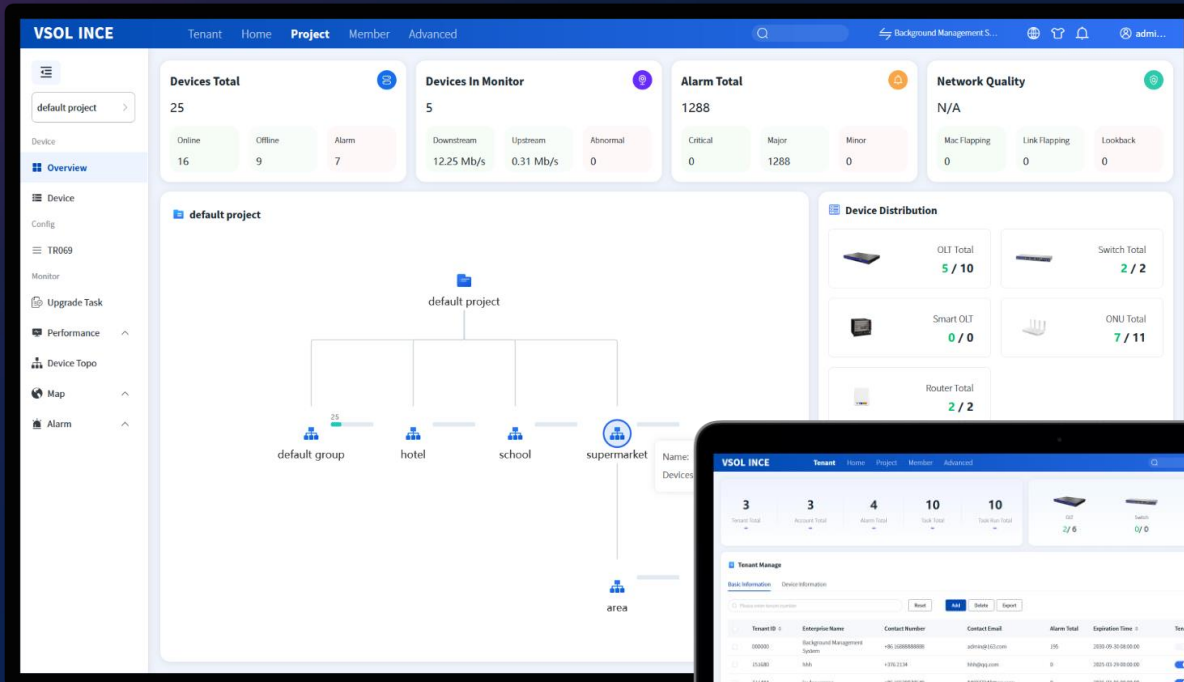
VSOL INCE Tenant Home Project Member Advanced

Background Management S... admi...

default project

Device
Overview
Device
Config
TR069
Monitor
Upgrade Task
Performance
Device Topo
Map
Alarm

Devices Total
25
Online 16
Offline 9
Alarm 7

Devices In Monitor
5
Downstream 12.25 Mb/s
Upstream 0.31 Mb/s
Abnormal 0

Alarm Total
1288
Critical 0
Major 1288
Minor 0

Network Quality
N/A
Mac Flapping 0
Link Flapping 0
Lookback 0

default project

default project

25
default group
hotel
school
supermarket
Name:
Devices
area

Device Distribution
OLT Total 5 / 10
Switch Total 2 / 2
Smart OLT 0 / 0
ONU Total 7 / 11
Router Total 2 / 2

VSOL INCE Tenant Home Project Member Advanced

3 Tenant Total
3 Account Total
4 Alarm Total
10 Task Total
10 Task Run Total
OLT 2/ 6
Switch 0/ 0

Tenant Manage
Basic Information Device Information
Reset Add Delete Export

| Tenant ID | Enterprise Name | Contact Number | Contact Email | Alarm Total | Expiration Time | Ten |
|---|---|---|---|---|---|---|
| 000000 | Background Management System | +86 15888888888 | admin@163.com | 195 | 2035-09-30 08:00:00 | |
| 151680 | hhh | +376 2134 | hhh@qq.com | 0 | 2035-03-29 00:00:00 | |